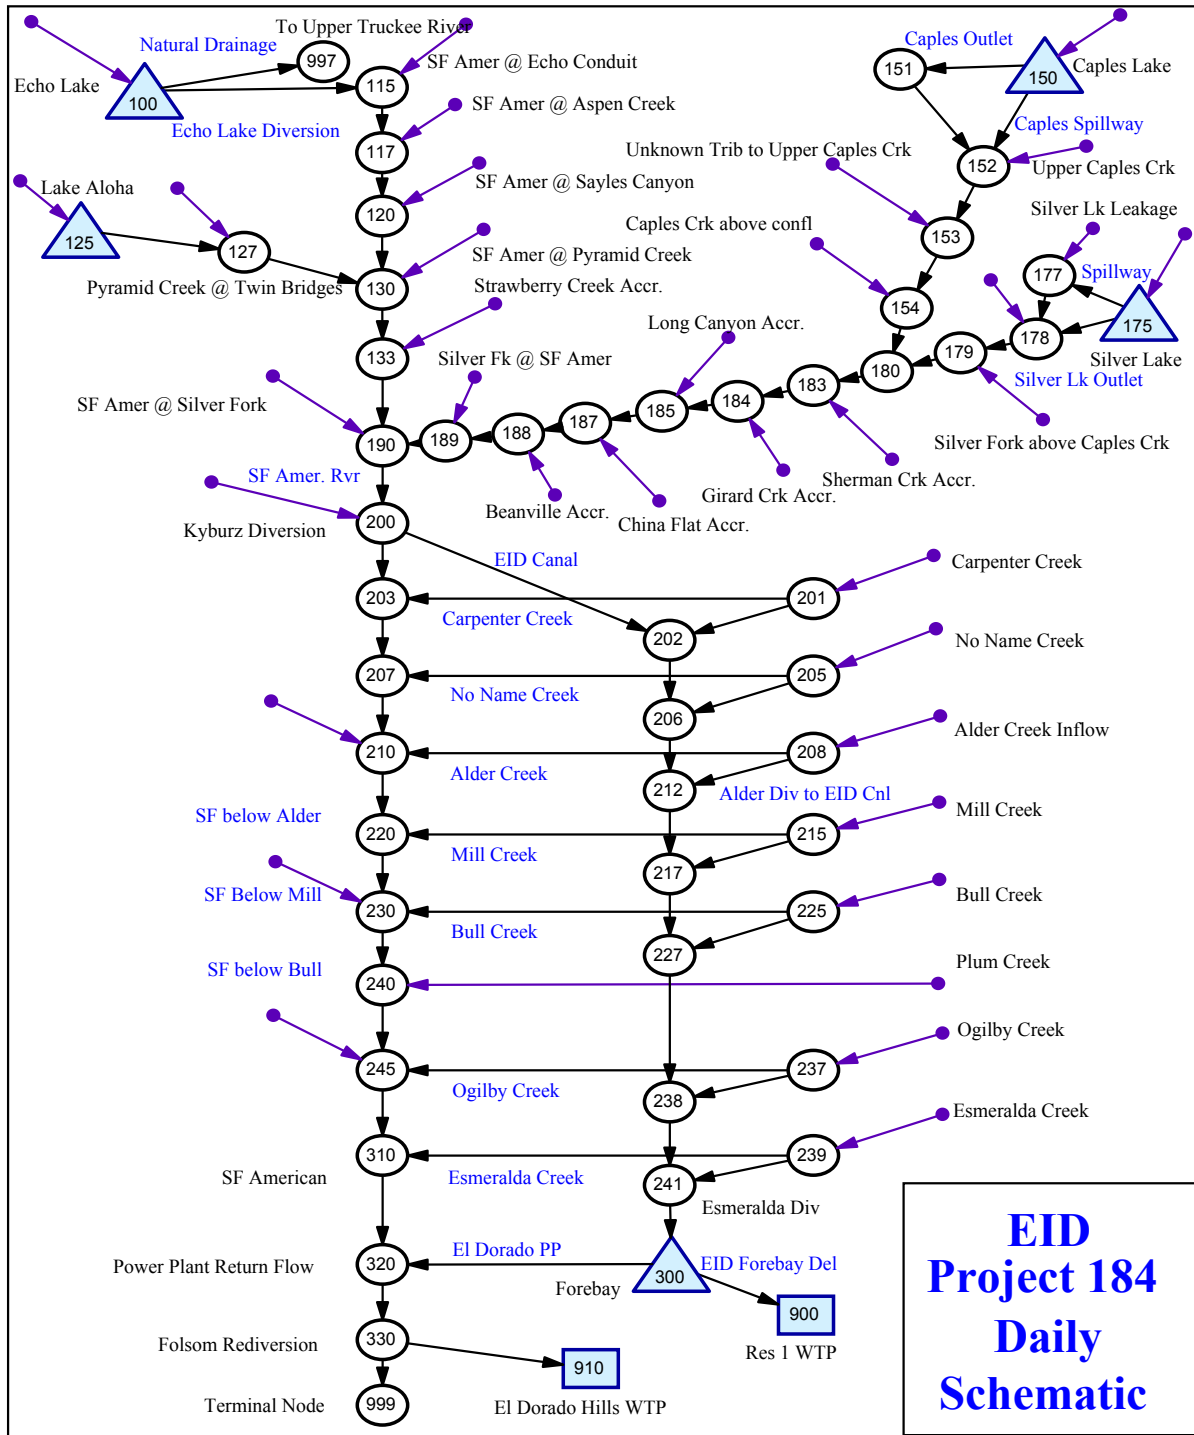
To Upper Truckee River
Natural Drainage
997
Echo Lake
100
115
SF Amer @ Echo Conduit
Echo Lake Diversion
117
SF Amer @ Aspen Creek
120
SF Amer @ Sayles Canyon
Lake Aloha
125
127
130
SF Amer @ Pyramid Creek
Pyramid Creek @ Twin Bridges
Strawberry Creek Accr.
133
Caples Outlet
151
150
Caples Lake
Caples Spillway
152
Upper Caples Crk
Unknown Trib to Upper Caples Crk
153
Silver Lk Leakage
Caples Crk above confl
177
Spillway
154
178
175
Silver Lake
179
Silver Lk Outlet
180
Long Canyon Accr.
183
184
185
Silver Fk @ SF Amer
187
188
189
SF Amer @ Silver Fork
190
Silver Fork above Caples Crk
Sherman Crk Accr.
Girard Crk Accr.
Beanville Accr.
China Flat Accr.
SF Amer. Rvr
200
Kyburz Diversion
EID Canal
Carpenter Creek
201
203
Carpenter Creek
202
No Name Creek
205
207
No Name Creek
206
Alder Creek Inflow
208
210
Alder Creek
212
Alder Div to EID Cnl
SF below Alder
Mill Creek
215
220
Mill Creek
217
SF Below Mill
Bull Creek
225
230
Bull Creek
227
SF below Bull
Plum Creek
240
Ogilby Creek
237
245
Ogilby Creek
238
Esmeralda Creek
239
310
SF American
Esmeralda Creek
241
Esmeralda Div
El Dorado PP
320
Power Plant Return Flow
300
EID Forebay Del
Forebay
900
Res 1 WTP
Folsom Rediversion
330
910
Terminal Node
999
El Dorado Hills WTP
EID
Project 184
Daily
Schematic